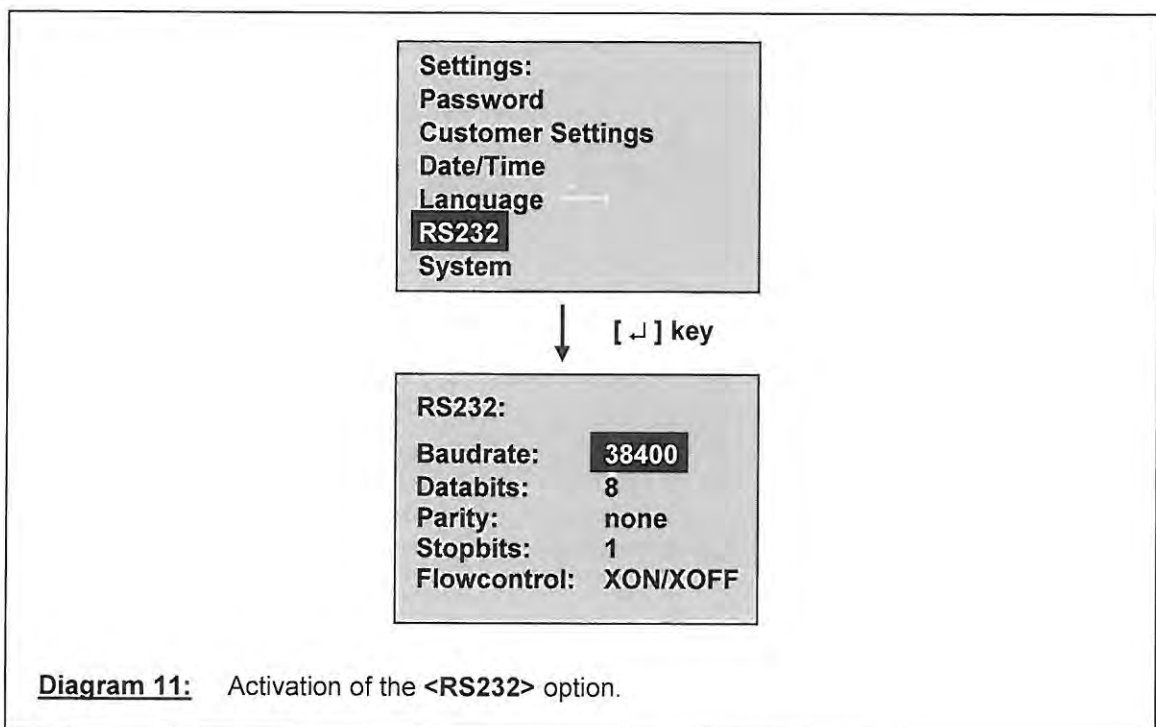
Settings:
Password
Customer Settings
Date/Time
Language
RS232
System

[ ↵ ] key

RS232:

| | |
|---|---|
| Baudrate: | 38400 |
| Databits: | 8 |
| Parity: | none |
| Stopbits: | 1 |
| Flowcontrol: | XON/XOFF |

Diagram 11: Activation of the <RS232> option.